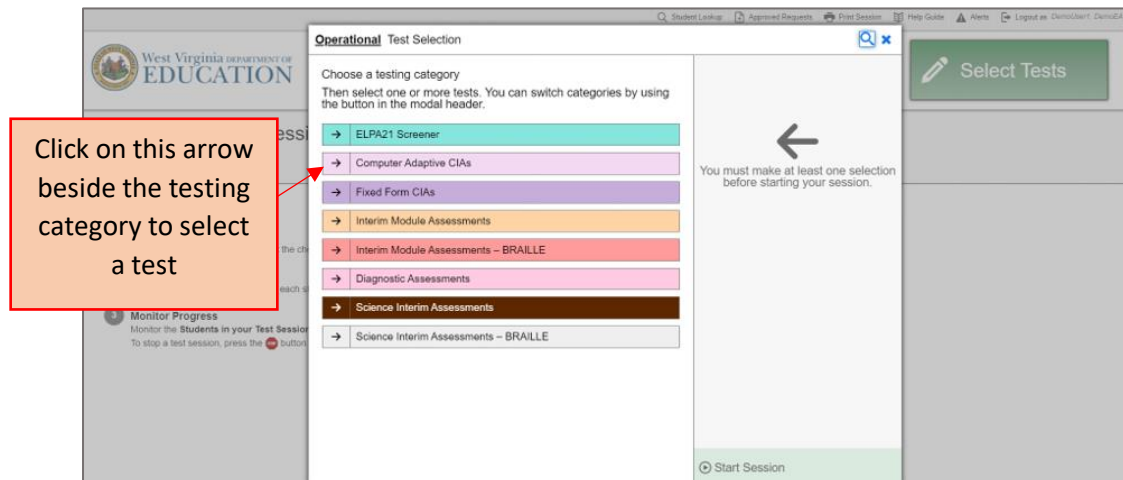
Student Lookup | Approved Requests | Print Session | Help Guide | Alerts | Logout as DemoUser1 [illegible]

West Virginia DEPARTMENT OF EDUCATION

Select Tests

Operational Test Selection

Choose a testing category

Then select one or more tests. You can switch categories by using the button in the modal header.

→ ELPA21 Screener

→ Computer Adaptive CIAs

→ Fixed Form CIAs

→ Interim Module Assessments

→ Interim Module Assessments – BRAILLE

→ Diagnostic Assessments

→ Science Interim Assessments

→ Science Interim Assessments – BRAILLE

You must make at least one selection before starting your session.

Start Session

Click on this arrow beside the testing category to select a test

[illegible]essi

the ch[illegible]

each s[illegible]

3 Monitor Progress

Monitor the Students in your Test Session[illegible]

To stop a test session, press the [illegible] button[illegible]